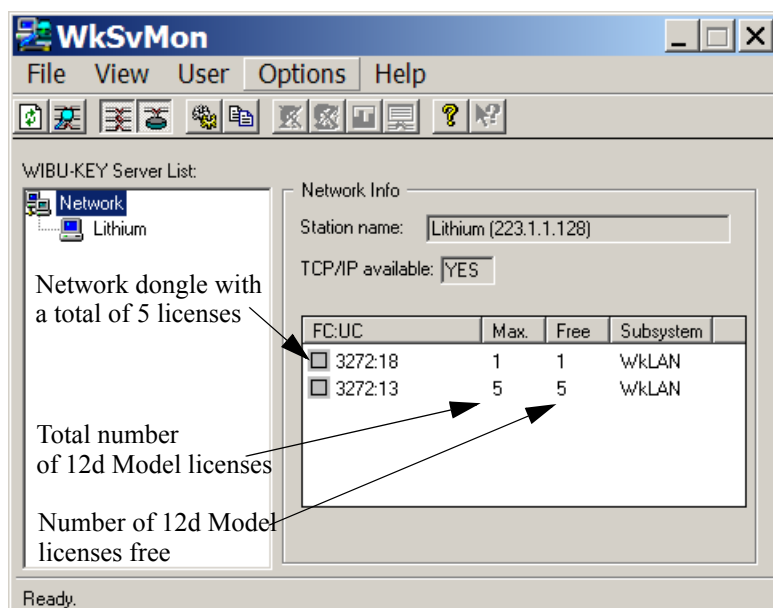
WkSvMon

File View User Options Help

WIBU-KEY Server List:

Network
Lithium

Network Info

Station name: Lithium (223.1.1.128)

TCP/IP available: YES

Network dongle with a total of 5 licenses

| FC:UC | Max. | Free | Subsystem |
|---|---|---|---|
| 3272:18 | 1 | 1 | WkLAN |
| 3272:13 | 5 | 5 | WkLAN |

Total number of 12d Model licenses

Number of 12d Model licenses free

Ready.